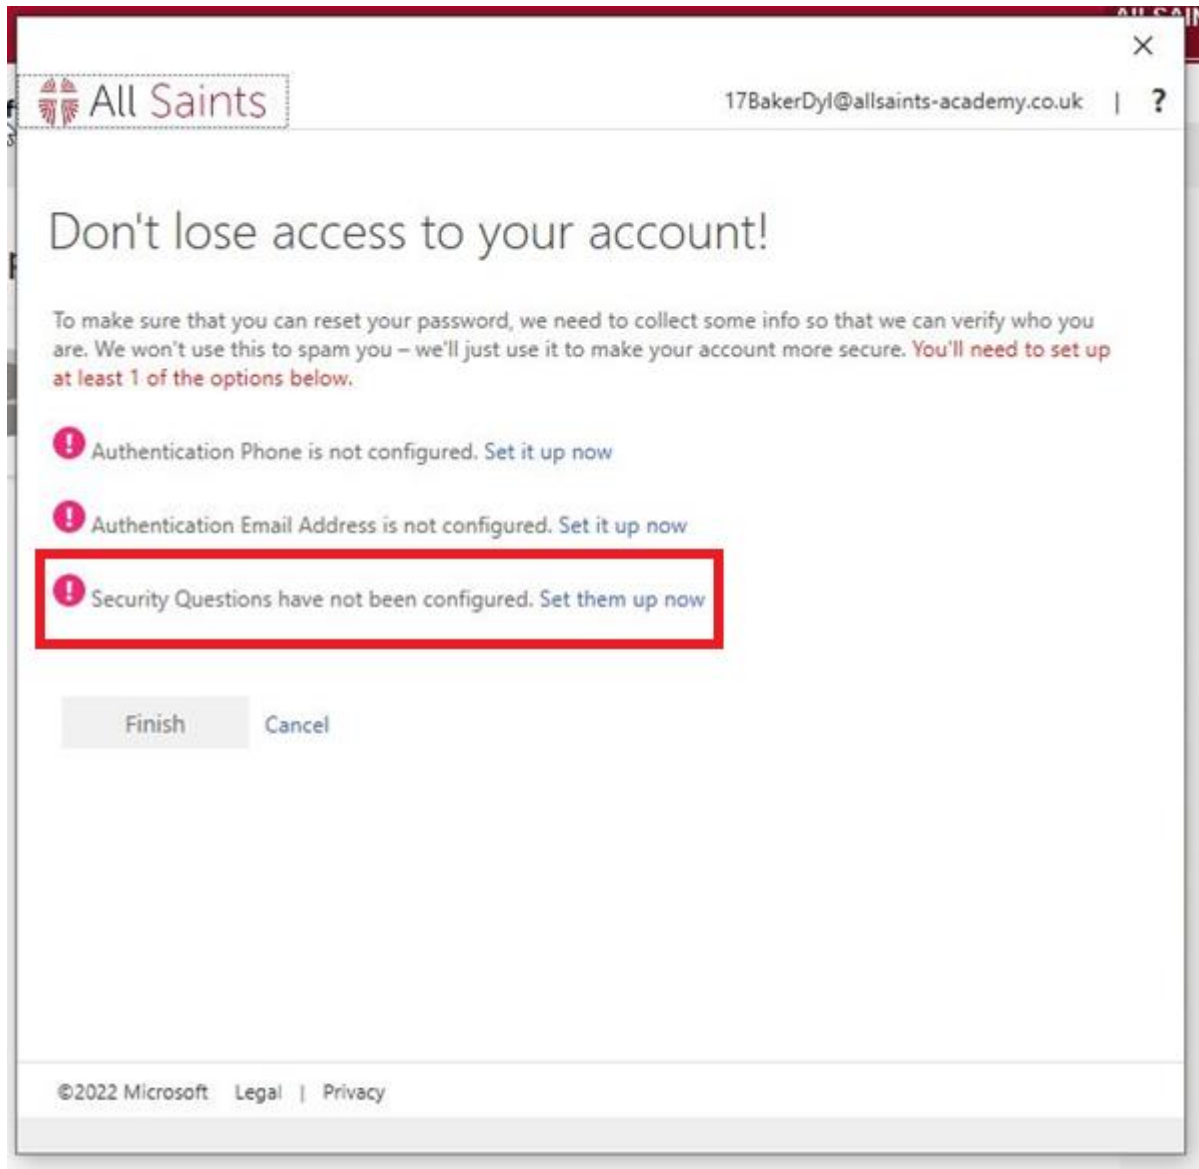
All Saints

17BakerDyl@allsaints-academy.co.uk | ?

Don't lose access to your account!

To make sure that you can reset your password, we need to collect some info so that we can verify who you are. We won't use this to spam you – we'll just use it to make your account more secure. You'll need to set up at least 1 of the options below.

Authentication Phone is not configured. Set it up now

Authentication Email Address is not configured. Set it up now

Security Questions have not been configured. Set them up now

Finish Cancel

©2022 Microsoft Legal | Privacy